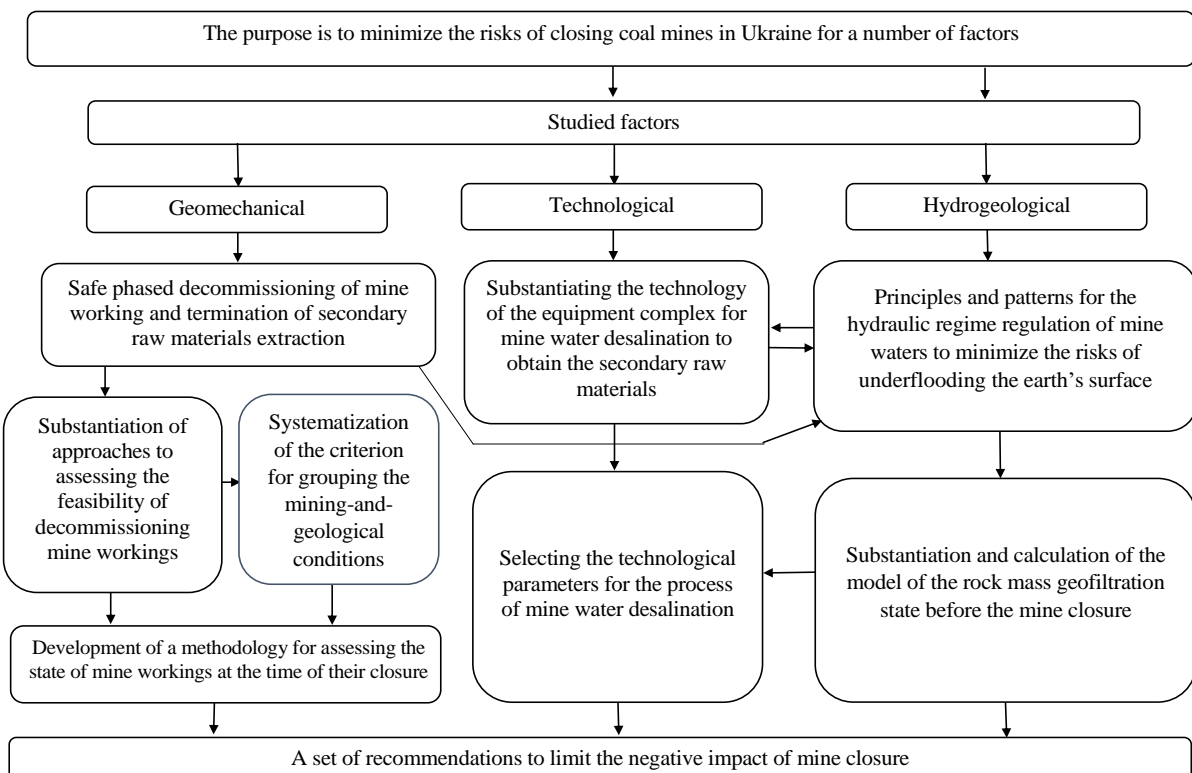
The purpose is to minimize the risks of closing coal mines in Ukraine for a number of factors

Studied factors

Geomechanical

Technological

Hydrogeological

Safe phased decommissioning of mine working and termination of secondary raw materials extraction

Substantiating the technology of the equipment complex for mine water desalination to obtain the secondary raw materials

Principles and patterns for the hydraulic regime regulation of mine waters to minimize the risks of underflooding the earth's surface

Substantiation of approaches to assessing the feasibility of decommissioning mine workings

Systematization of the criterion for grouping the mining-and-geological conditions

Selecting the technological parameters for the process of mine water desalination

Substantiation and calculation of the model of the rock mass geofiltration state before the mine closure

Development of a methodology for assessing the state of mine workings at the time of their closure

A set of recommendations to limit the negative impact of mine closure